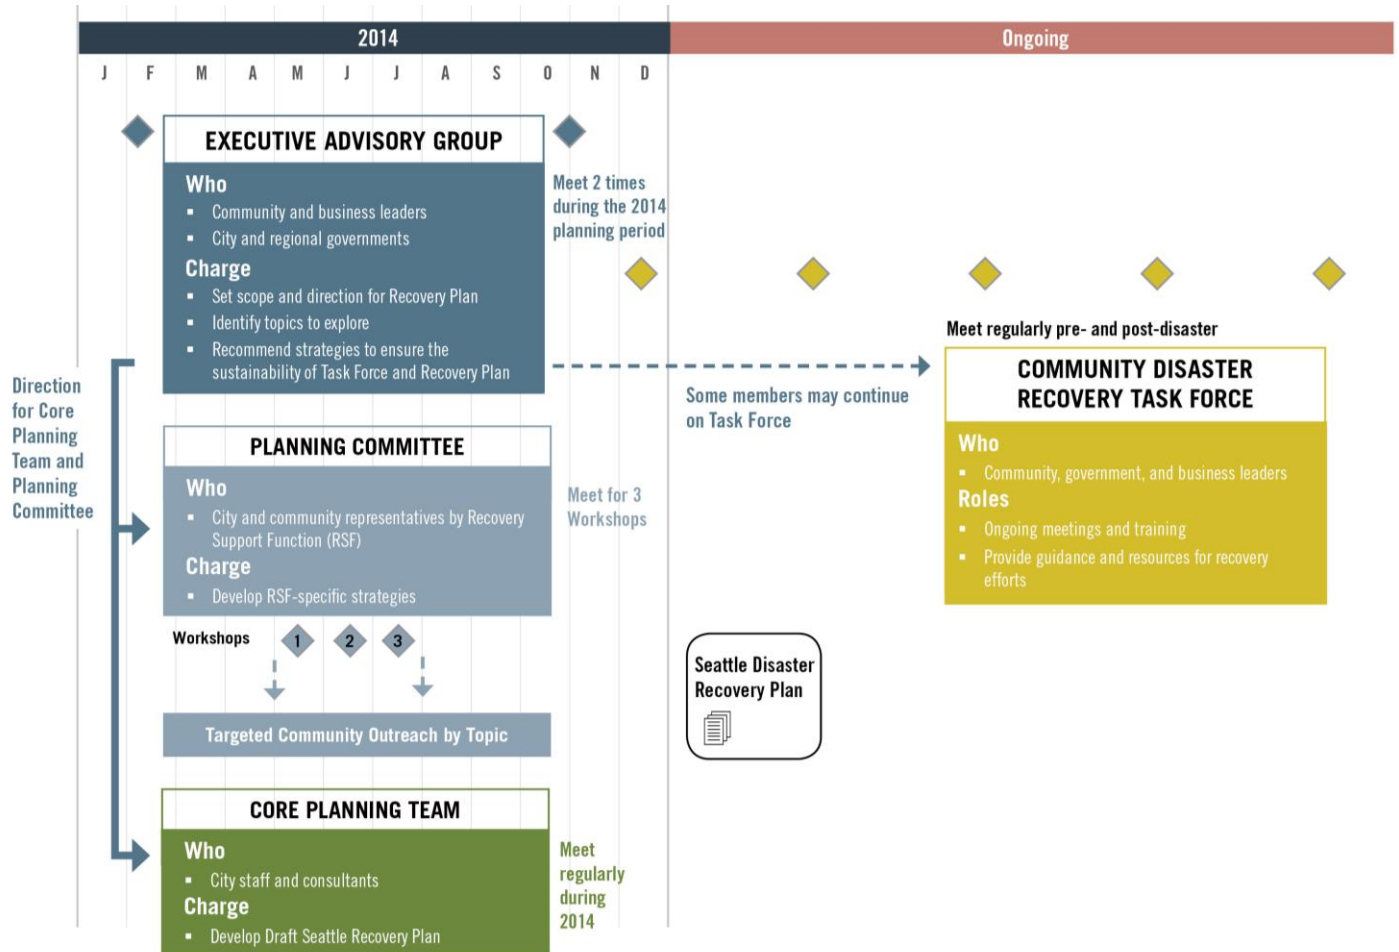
2014

Ongoing

J F M A M J J A S O N D

EXECUTIVE ADVISORY GROUP

Who
- Community and business leaders
- City and regional governments

Charge
- Set scope and direction for Recovery Plan
- Identify topics to explore
- Recommend strategies to ensure the sustainability of Task Force and Recovery Plan

Meet 2 times during the 2014 planning period

Meet regularly pre- and post-disaster

COMMUNITY DISASTER RECOVERY TASK FORCE

Who
- Community, government, and business leaders

Roles
- Ongoing meetings and training
- Provide guidance and resources for recovery efforts

Some members may continue on Task Force

Direction for Core Planning Team and Planning Committee

PLANNING COMMITTEE

Who
- City and community representatives by Recovery Support Function (RSF)

Charge
- Develop RSF-specific strategies

Meet for 3 Workshops

Workshops 1 2 3

Targeted Community Outreach by Topic

Seattle Disaster Recovery Plan

CORE PLANNING TEAM

Who
- City staff and consultants

Charge
- Develop Draft Seattle Recovery Plan

Meet regularly during 2014